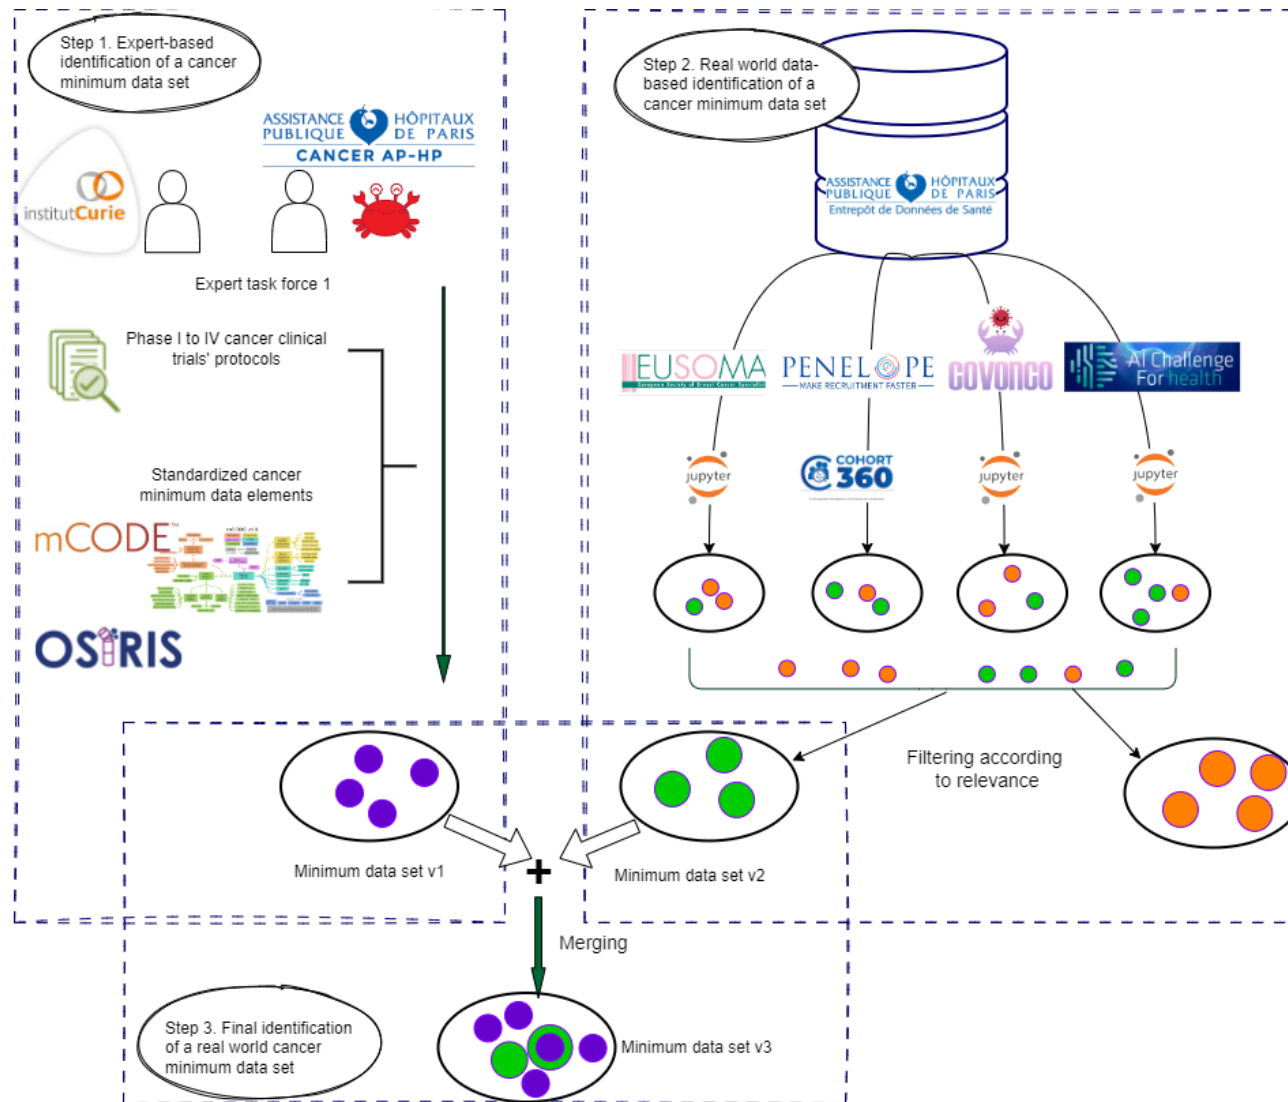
Step 1. Expert-based identification of a cancer minimum data set

institutCurie

ASSISTANCE PUBLIQUE HÔPITAUX DE PARIS
CANCER AP-HP

Expert task force 1

Phase I to IV cancer clinical trials' protocols

Standardized cancer minimum data elements

mCODE

OSIRIS

Step 2. Real world data-based identification of a cancer minimum data set

ASSISTANCE PUBLIQUE HÔPITAUX DE PARIS
Entrepôt de Données de Santé

EUSOMA

PENELOPE
MAKE RECRUITMENT FASTER

COVONCO

AI Challenge For health

jupyter

COHORT 360

jupyter

jupyter

Filtering according to relevance

Minimum data set v1

Minimum data set v2

+

Merging

Step 3. Final identification of a real world cancer minimum data set

Minimum data set v3